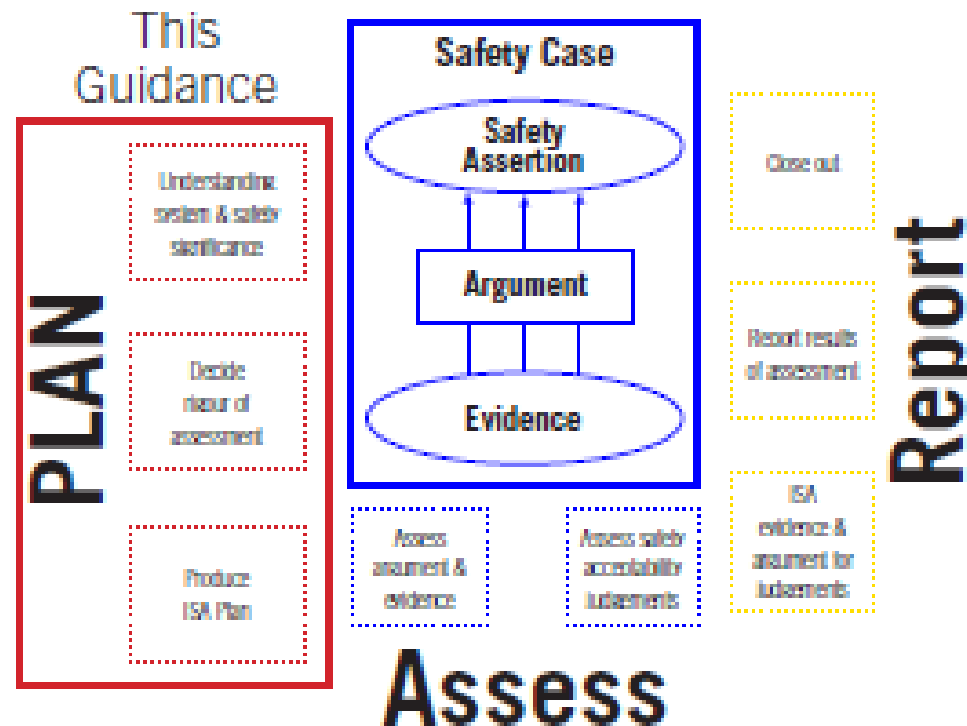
This Guidance

PLAN

Understanding system & safety significance

Decide rigour of assessment

Produce ISA Plan

Safety Case

Safety Assertion

Argument

Evidence

Assess argument & evidence

Assess safety acceptability judgements

Assess

Close out

Report results of assessment

ISA evidence & argument for judgements

Report